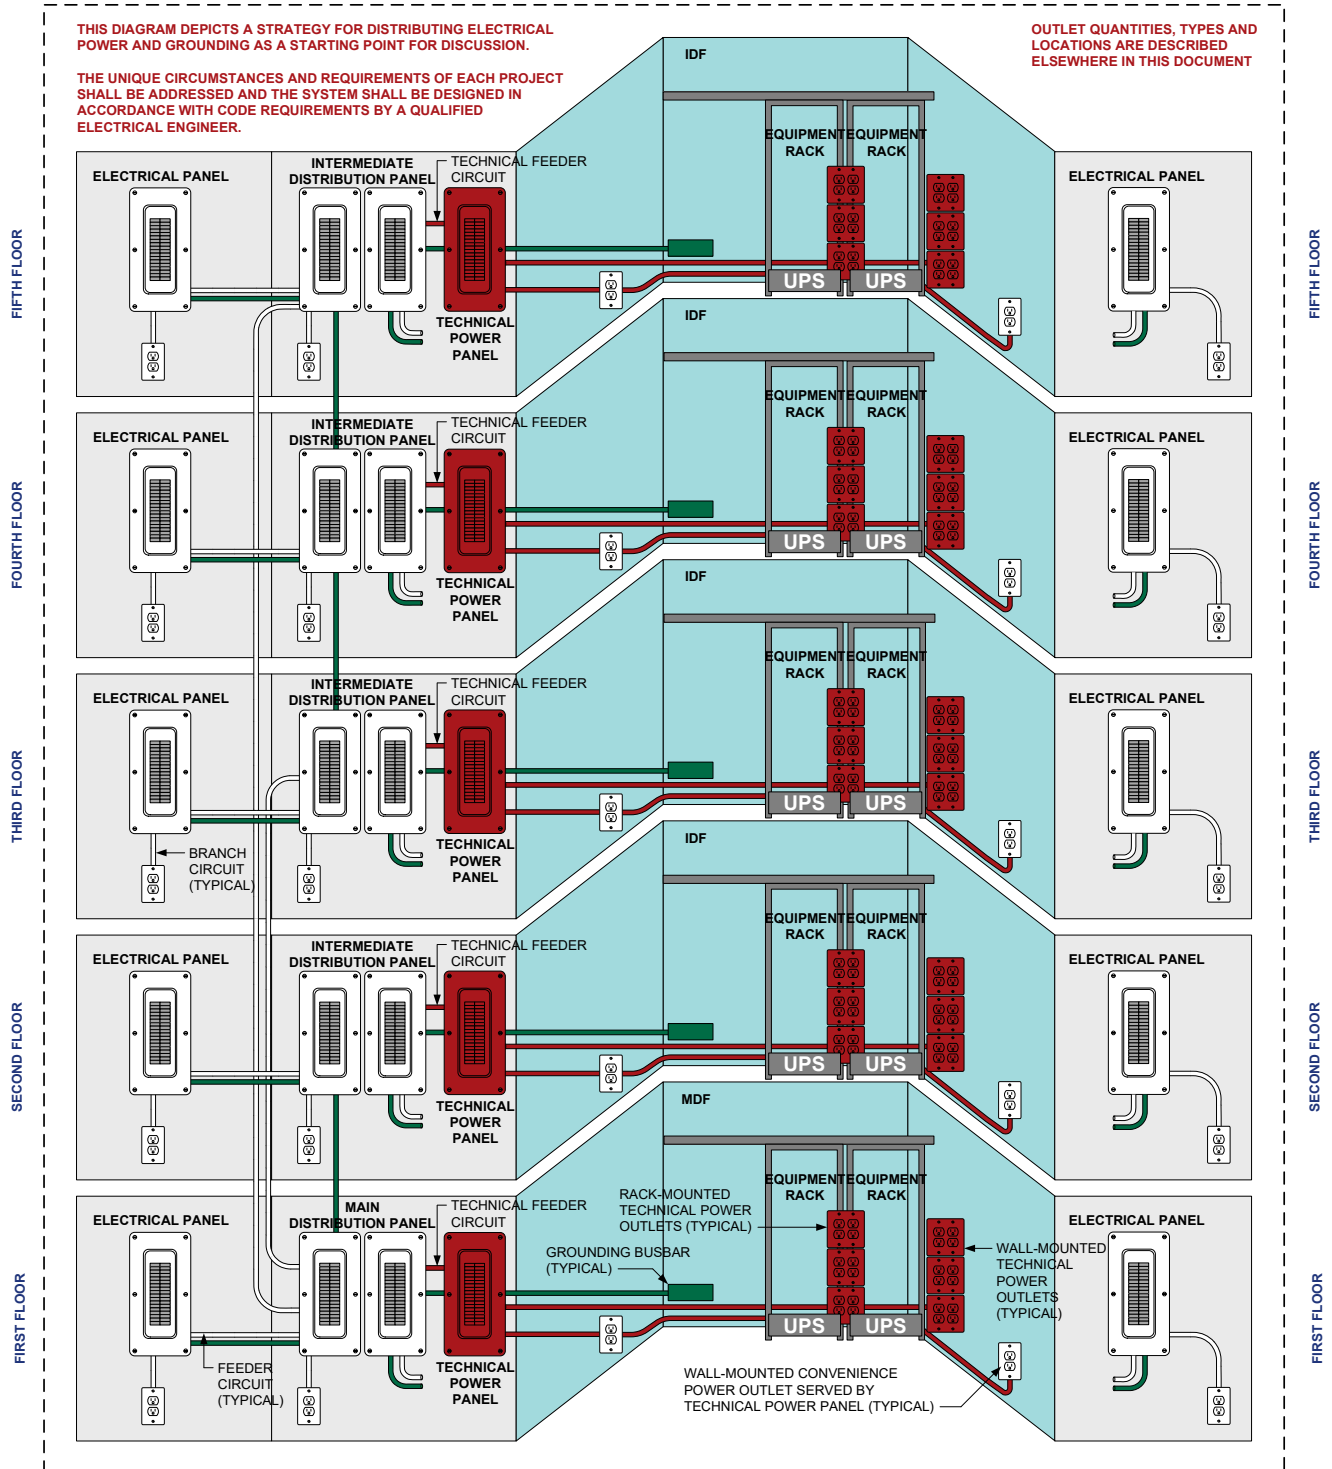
THIS DIAGRAM DEPICTS A STRATEGY FOR DISTRIBUTING ELECTRICAL POWER AND GROUNDING AS A STARTING POINT FOR DISCUSSION.

THE UNIQUE CIRCUMSTANCES AND REQUIREMENTS OF EACH PROJECT SHALL BE ADDRESSED AND THE SYSTEM SHALL BE DESIGNED IN ACCORDANCE WITH CODE REQUIREMENTS BY A QUALIFIED ELECTRICAL ENGINEER.

OUTLET QUANTITIES, TYPES AND LOCATIONS ARE DESCRIBED ELSEWHERE IN THIS DOCUMENT

FIFTH FLOOR

ELECTRICAL PANEL

INTERMEDIATE DISTRIBUTION PANEL

TECHNICAL FEEDER CIRCUIT

TECHNICAL POWER PANEL

IDF

EQUIPMENT RACK

EQUIPMENT RACK

UPS

UPS

ELECTRICAL PANEL

FIFTH FLOOR

FOURTH FLOOR

ELECTRICAL PANEL

INTERMEDIATE DISTRIBUTION PANEL

TECHNICAL FEEDER CIRCUIT

TECHNICAL POWER PANEL

IDF

EQUIPMENT RACK

EQUIPMENT RACK

UPS

UPS

ELECTRICAL PANEL

FOURTH FLOOR

THIRD FLOOR

ELECTRICAL PANEL

INTERMEDIATE DISTRIBUTION PANEL

TECHNICAL FEEDER CIRCUIT

BRANCH CIRCUIT (TYPICAL)

TECHNICAL POWER PANEL

IDF

EQUIPMENT RACK

EQUIPMENT RACK

UPS

UPS

ELECTRICAL PANEL

THIRD FLOOR

SECOND FLOOR

ELECTRICAL PANEL

INTERMEDIATE DISTRIBUTION PANEL

TECHNICAL FEEDER CIRCUIT

TECHNICAL POWER PANEL

IDF

EQUIPMENT RACK

EQUIPMENT RACK

UPS

UPS

ELECTRICAL PANEL

SECOND FLOOR

FIRST FLOOR

ELECTRICAL PANEL

MAIN DISTRIBUTION PANEL

TECHNICAL FEEDER CIRCUIT

FEEDER CIRCUIT (TYPICAL)

TECHNICAL POWER PANEL

MDF

RACK-MOUNTED TECHNICAL POWER OUTLETS (TYPICAL)

GROUNDING BUSBAR (TYPICAL)

EQUIPMENT RACK

EQUIPMENT RACK

UPS

UPS

WALL-MOUNTED TECHNICAL POWER OUTLETS (TYPICAL)

WALL-MOUNTED CONVENIENCE POWER OUTLET SERVED BY TECHNICAL POWER PANEL (TYPICAL)

ELECTRICAL PANEL

FIRST FLOOR